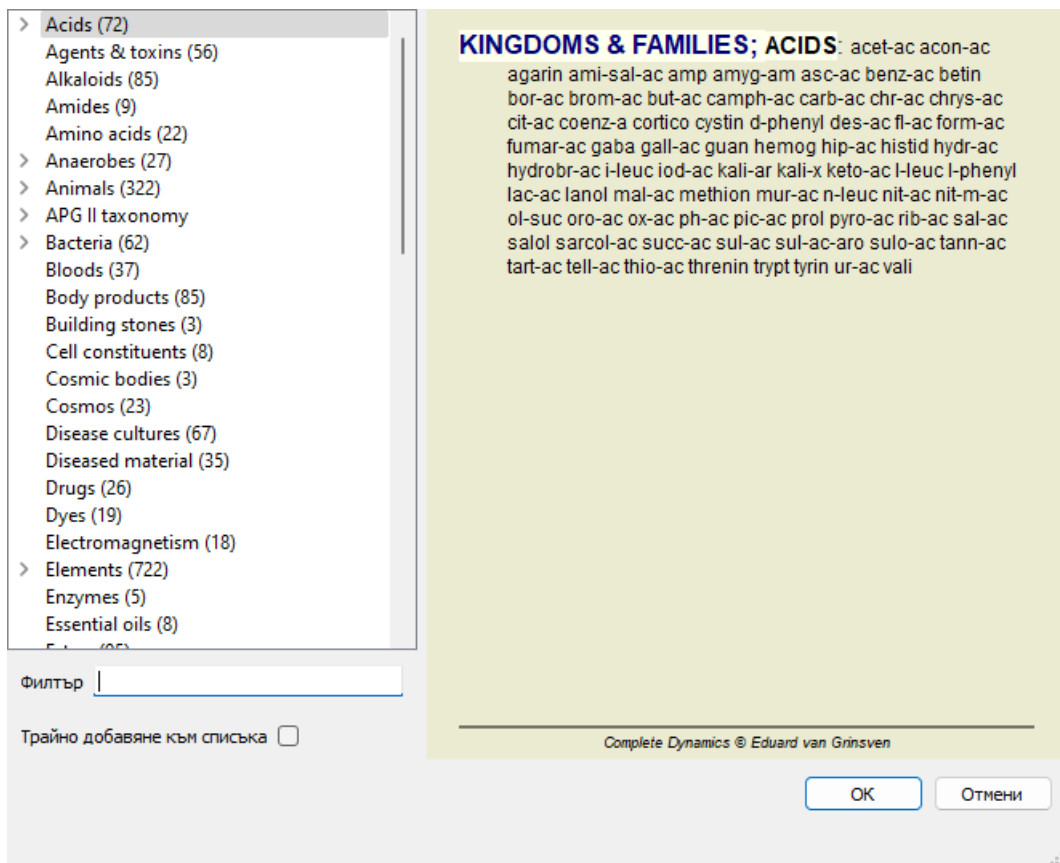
Acids (72)
Agents & toxins (56)
Alkaloids (85)
Amides (9)
Amino acids (22)
Anaerobes (27)
Animals (322)
APG II taxonomy
Bacteria (62)
Bloods (37)
Body products (85)
Building stones (3)
Cell constituents (8)
Cosmic bodies (3)
Cosmos (23)
Disease cultures (67)
Diseased material (35)
Drugs (26)
Dyes (19)
Electromagnetism (18)
Elements (722)
Enzymes (5)
Essential oils (8)
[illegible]

Филтър

Трайно добавяне към списъка

KINGDOMS & FAMILIES; ACIDS: acet-ac acon-ac agarin ami-sal-ac amp amyg-am asc-ac benz-ac betin bor-ac brom-ac but-ac camph-ac carb-ac chr-ac chrys-ac cit-ac coenz-a cortico cystin d-phenyl des-ac fl-ac form-ac fumar-ac gaba gall-ac guan hemog hip-ac histid hydr-ac hydrobr-ac i-leuc iod-ac kali-ar kali-x keto-ac l-leuc l-phenyl lac-ac lanol mal-ac methion mur-ac n-leuc nit-ac nit-m-ac ol-suc oro-ac ox-ac ph-ac pic-ac prol pyro-ac rib-ac sal-ac salol sarcol-ac succ-ac sul-ac sul-ac-aro sulo-ac tann-ac tart-ac tell-ac thio-ac threnin trypt tyrin ur-ac vali

Complete Dynamics © Eduard van Grinsven

OK
Отмени